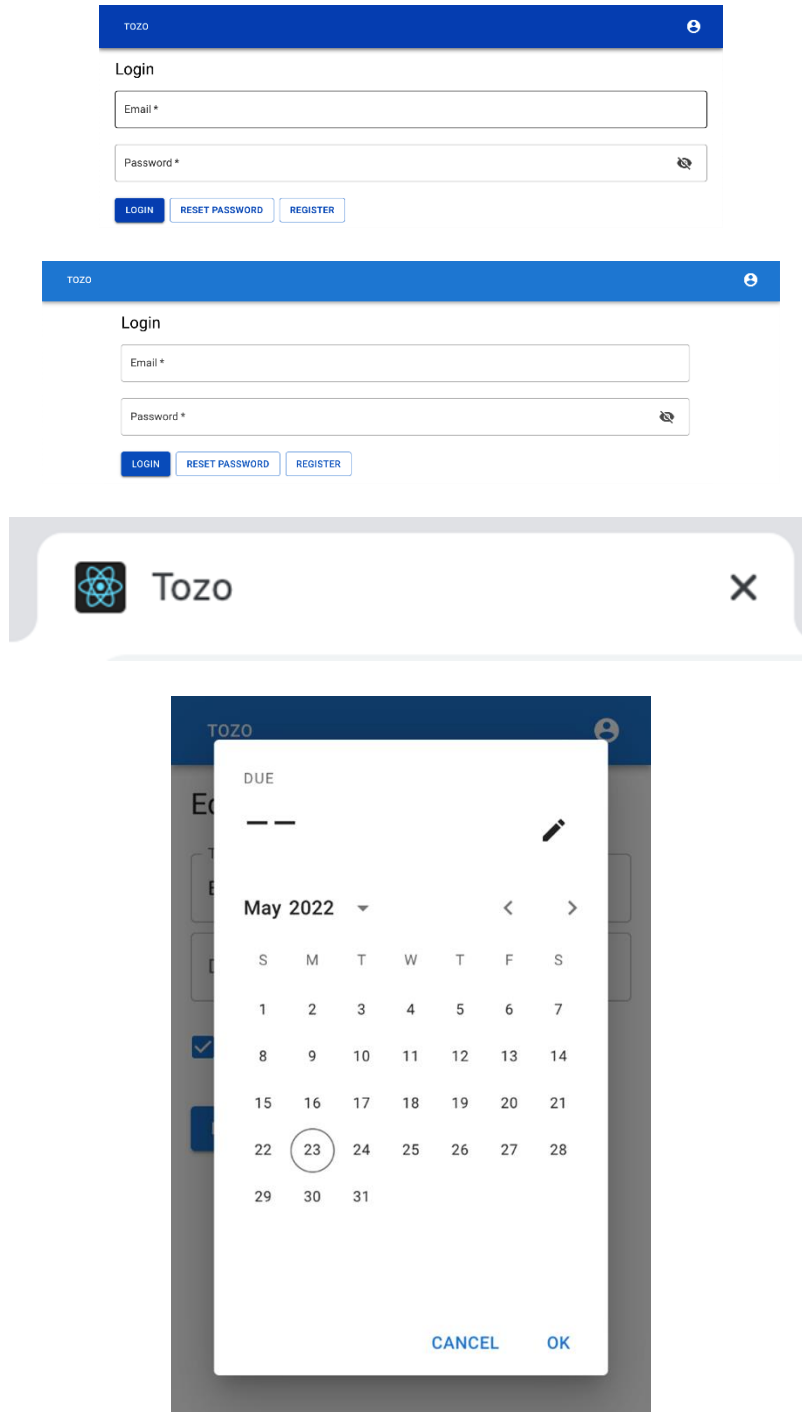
TOZO

Login

Email *

Password *

LOGIN RESET PASSWORD REGISTER

TOZO

Login

Email *

Password *

LOGIN RESET PASSWORD REGISTER

Tozo

TOZO

Ed

DUE

– –

May 2022

| S | M | T | W | T | F | S |
|---|---|---|---|---|---|---|
| 1 | 2 | 3 | 4 | 5 | 6 | 7 |
| 8 | 9 | 10 | 11 | 12 | 13 | 14 |
| 15 | 16 | 17 | 18 | 19 | 20 | 21 |
| 22 | 23 | 24 | 25 | 26 | 27 | 28 |
| 29 | 30 | 31 | | | | |

CANCEL OK